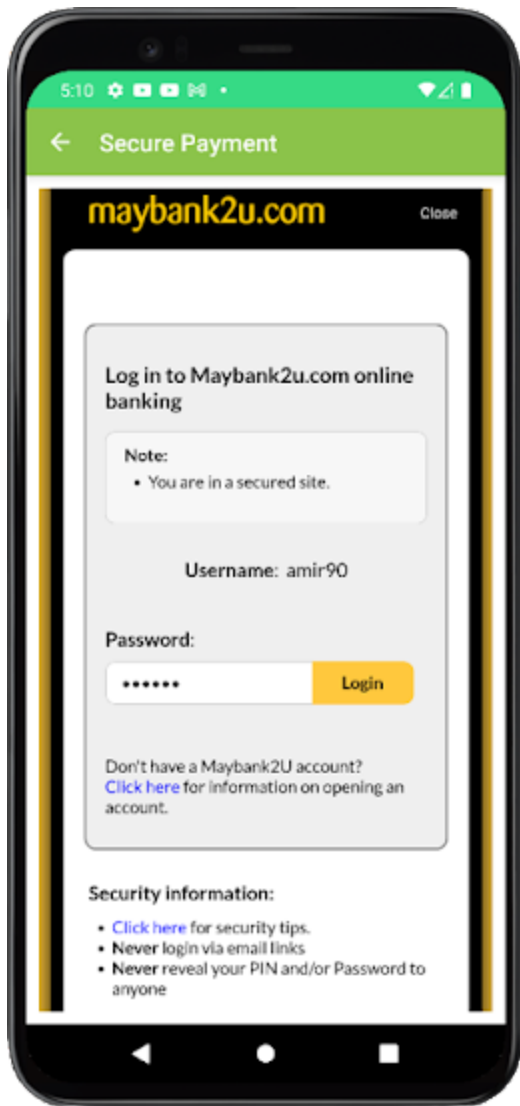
5:10

Secure Payment

maybank2u.com

Close

Log in to Maybank2u.com online banking

Note:
• You are in a secured site.

Username: amir90

Password:

••••••

Login

Don't have a Maybank2U account? Click here for information on opening an account.

Security information:

• Click here for security tips.
• Never login via email links
• Never reveal your PIN and/or Password to anyone